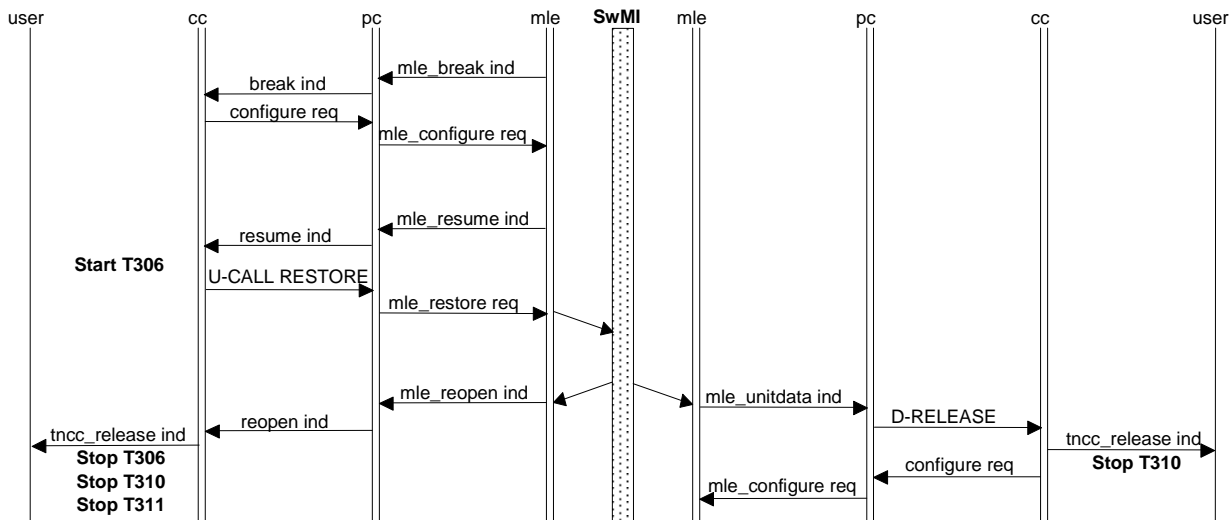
user cc pc mle SwMI mle pc cc user

mle_break ind
break ind
configure req
mle_configure req
mle_resume ind
resume ind
Start T306
U-CALL RESTORE
mle_restore req
mle_reopen ind
mle_unitdata ind
reopen ind
D-RELEASE
tncc_release ind
tncc_release ind
Stop T306
Stop T310
configure req
Stop T310
mle_configure req
Stop T311